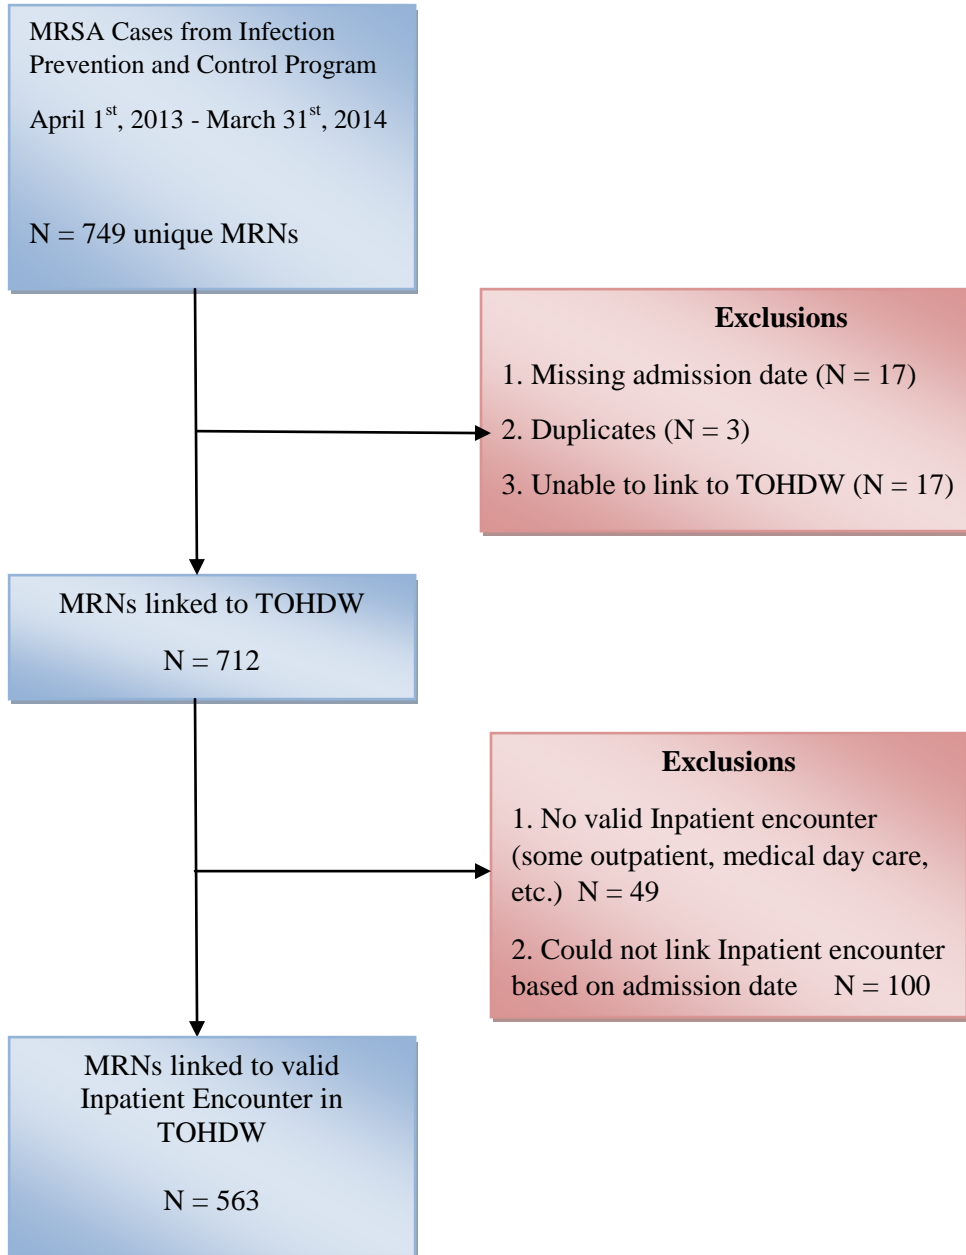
MRSA Cases from Infection Prevention and Control Program

April 1$^{st}$, 2013 - March 31$^{st}$, 2014

N = 749 unique MRNs

**Exclusions**

1. Missing admission date (N = 17)

2. Duplicates (N = 3)

3. Unable to link to TOHDW (N = 17)

MRNs linked to TOHDW

N = 712

**Exclusions**

1. No valid Inpatient encounter (some outpatient, medical day care, etc.) N = 49

2. Could not link Inpatient encounter based on admission date N = 100

MRNs linked to valid Inpatient Encounter in TOHDW

N = 563